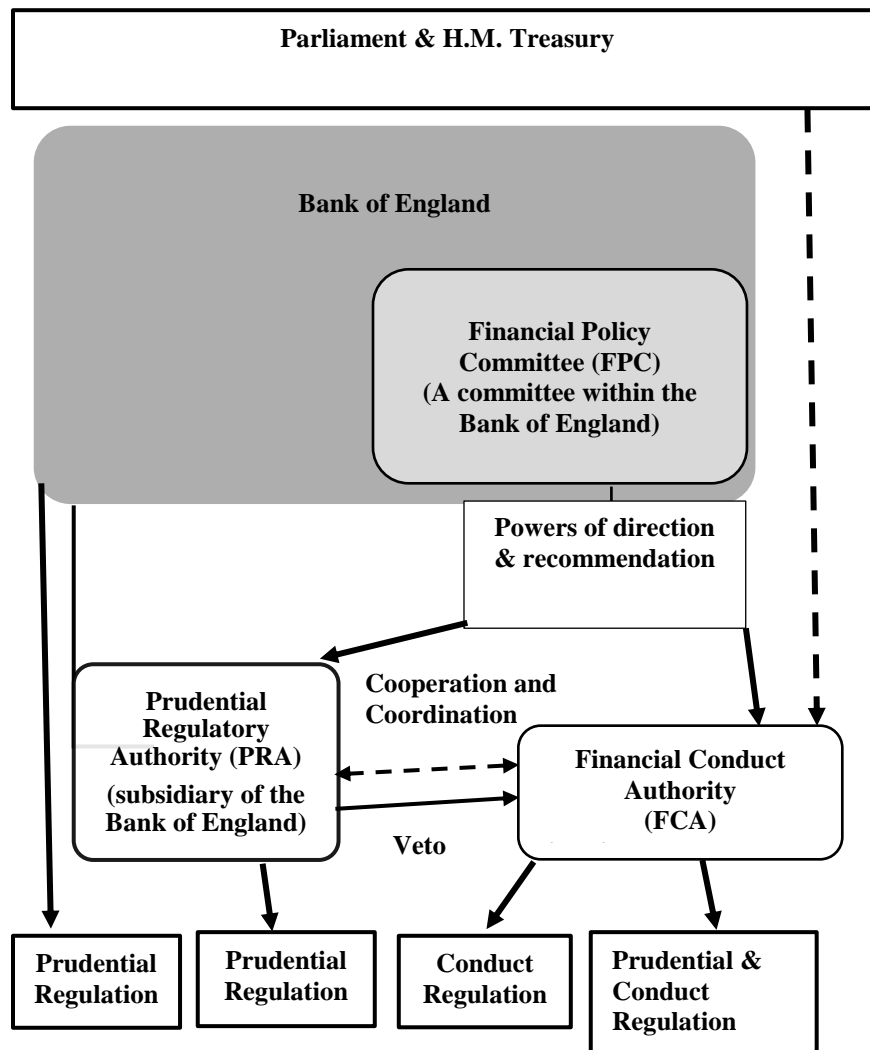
Parliament & H.M. Treasury

Bank of England

Financial Policy Committee (FPC) (A committee within the Bank of England)

Powers of direction & recommendation

Prudential Regulatory Authority (PRA) (subsidiary of the Bank of England)

Cooperation and Coordination

Veto

Financial Conduct Authority (FCA)

Prudential Regulation

Prudential Regulation

Conduct Regulation

Prudential & Conduct Regulation